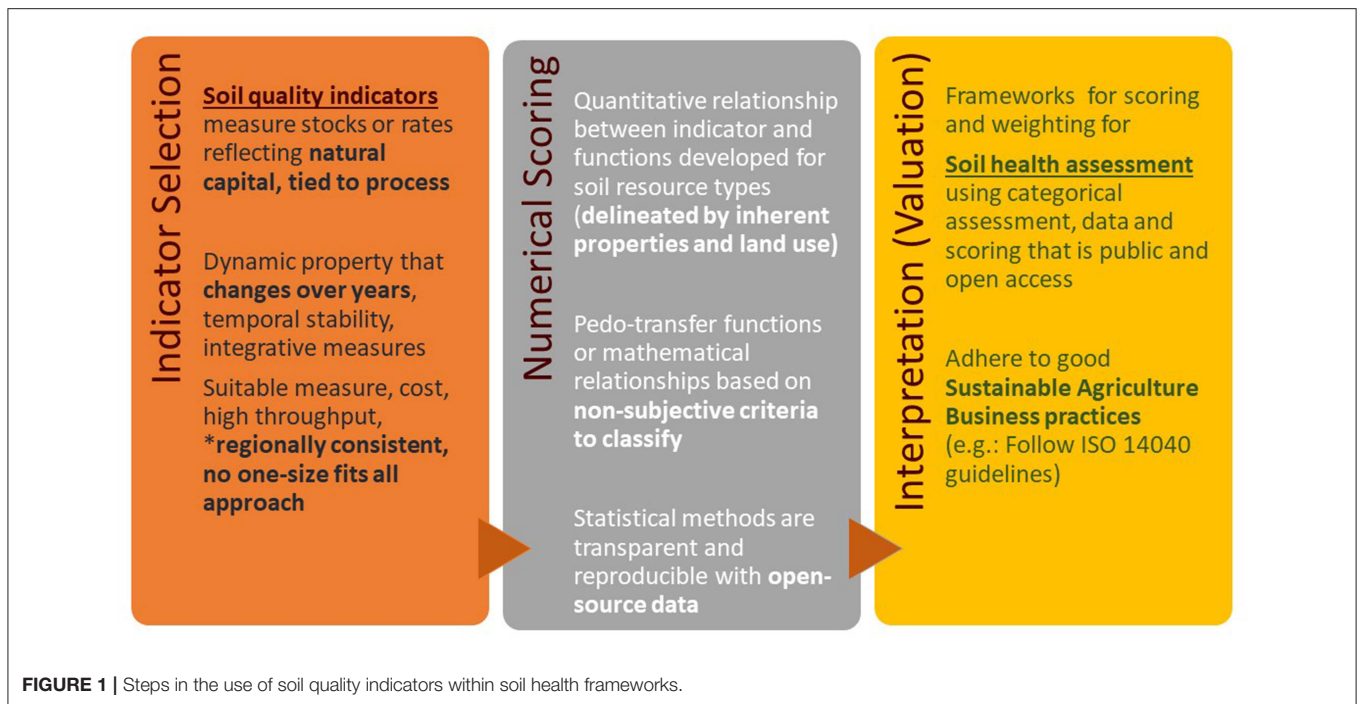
Indicator Selection

Soil quality indicators measure stocks or rates reflecting natural capital, tied to process

Dynamic property that changes over years, temporal stability, integrative measures

Suitable measure, cost, high throughput, *regionally consistent, no one-size fits all approach

Numerical Scoring

Quantitative relationship between indicator and functions developed for soil resource types (delineated by inherent properties and land use)

Pedo-transfer functions or mathematical relationships based on non-subjective criteria to classify

Statistical methods are transparent and reproducible with open-source data

Interpretation (Valuation)

Frameworks for scoring and weighting for Soil health assessment using categorical assessment, data and scoring that is public and open access

Adhere to good Sustainable Agriculture Business practices (e.g.: Follow ISO 14040 guidelines)

FIGURE 1 | Steps in the use of soil quality indicators within soil health frameworks.